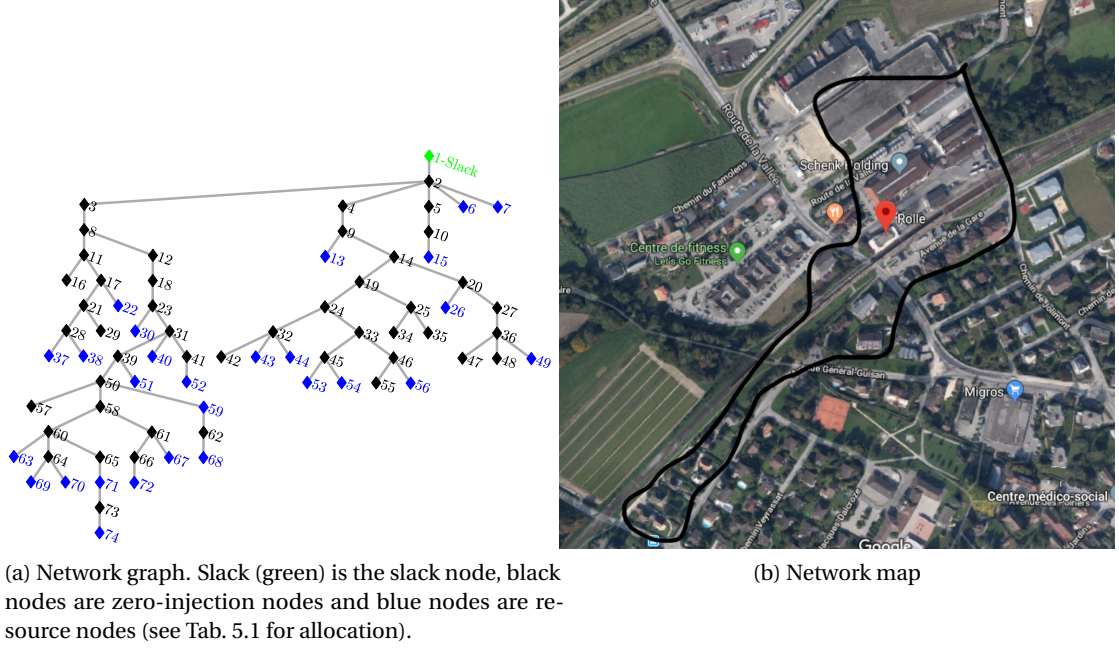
1-Slack
2
3
4
5
6
7
8
9
10
12
11
13
14
15
17
18
16
19
20
21
22
23
25
26
27
24
28
29
30
31
32
34
35
36
33
37
38
39
40
41
42
43
44
45
46
47
48
49
50
51
52
53
54
55
56
57
58
59
60
61
62
63
64
65
66
67
68
69
70
71
72
73
74

Route de la Vallée
Schenk Holding
Route de la Vallée
Chemin du Famolens
Rolle
Centre de fitness
Let's Go Fitness
Avenue de la Gare
Chemin de Valmont
Avenue Général Guisan
Migros
Chemin Veyrassat
Centre médico-social
Avenue des Pueries
Google

(a) Network graph. Slack (green) is the slack node, black nodes are zero-injection nodes and blue nodes are resource nodes (see Tab. 5.1 for allocation).

(b) Network map